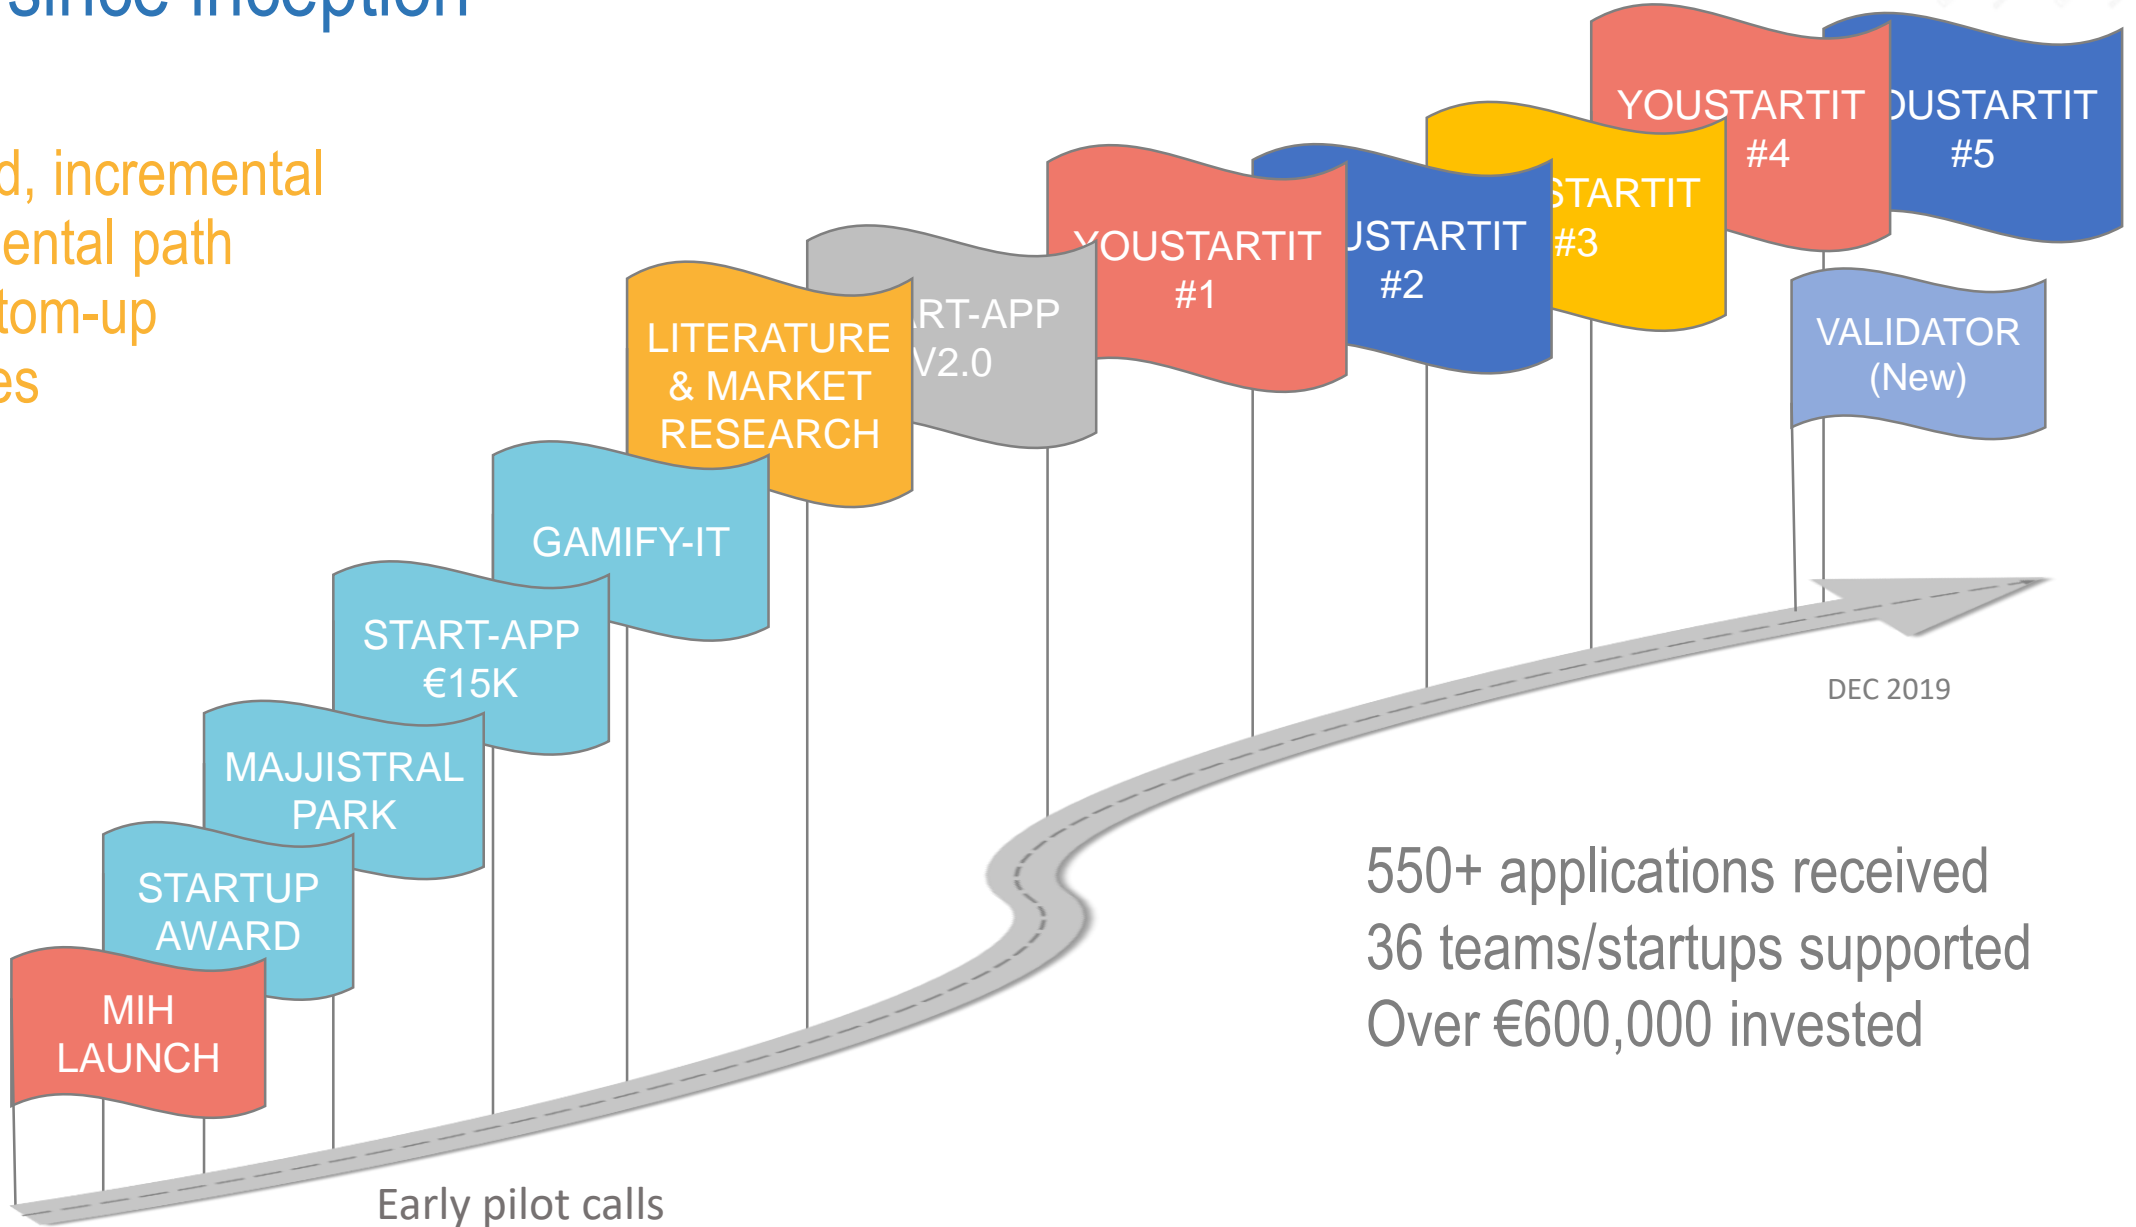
since inception

d, incremental
ental path
tom-up
es

YOUSTARTIT #4

OUSTARTIT #5

STARTIT #3

USTARTIT #2

YOUSTARTIT #1

RT-APP V2.0

LITERATURE & MARKET RESEARCH

VALIDATOR (New)

GAMIFY-IT

START-APP €15K

MAJJISTRAL PARK

STARTUP AWARD

MIH LAUNCH

DEC 2019

550+ applications received
36 teams/startups supported
Over €600,000 invested

Early pilot calls